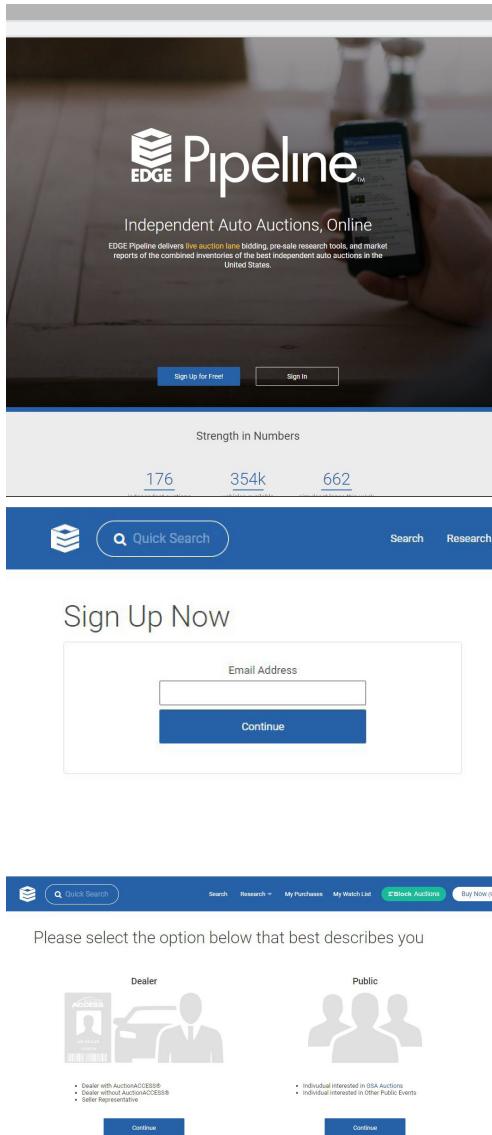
EDGE Pipeline™

Independent Auto Auctions, Online

EDGE Pipeline delivers live auction lane bidding, pre-sale research tools, and market reports of the combined inventories of the best independent auto auctions in the United States.

Sign Up for Free!

Sign In

Strength in Numbers

176

354k

662

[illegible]

Quick Search

Search

Research

Sign Up Now

Email Address

Continue

Quick Search

Search

Research

My Purchases

My Watch List

E'Block Auctions

Buy Now

Please select the option below that best describes you

Dealer

ACCESS

Public

- Dealer with AuctionACCESS®
- Dealer without AuctionACCESS®
- Seller Representative

- Individual interested in GSA Auctions
- Individual interested in Other Public Events

Continue

Continue